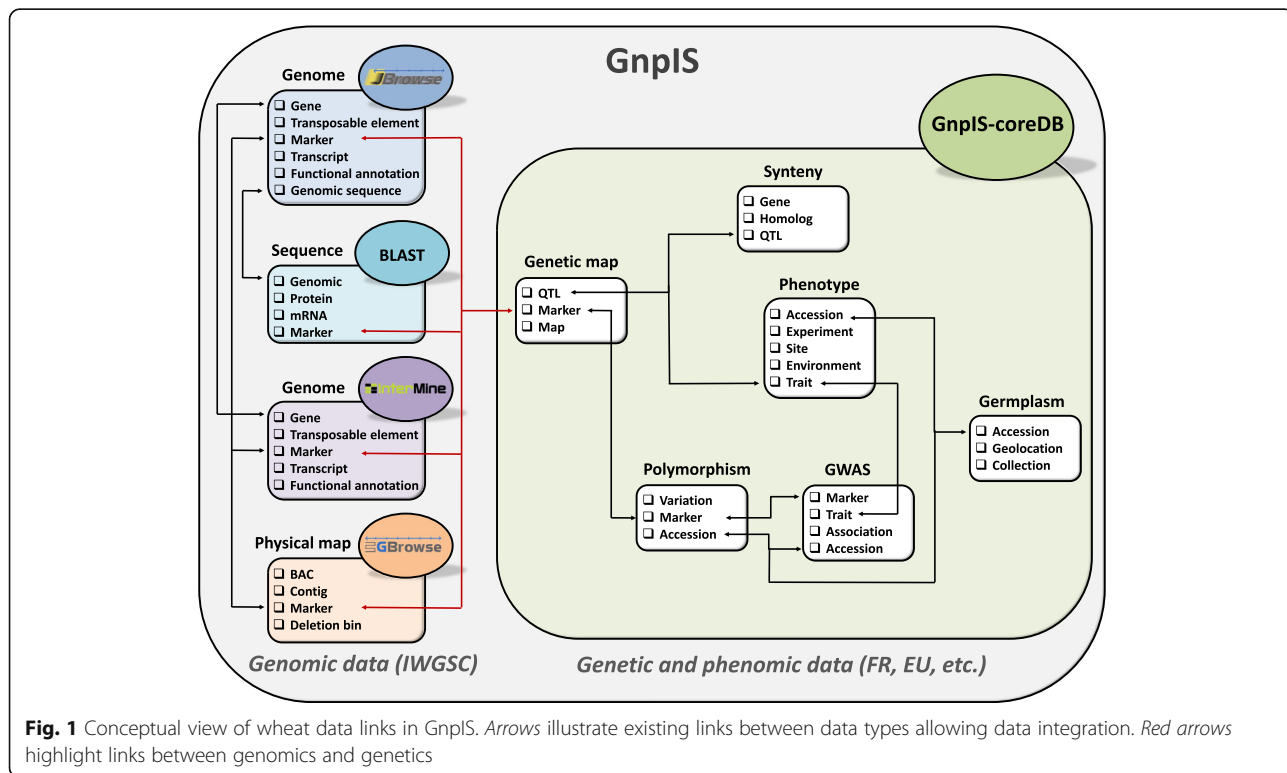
GnpIS

Genome
JBrowse
❑ Gene
❑ Transposable element
❑ Marker
❑ Transcript
❑ Functional annotation
❑ Genomic sequence

Sequence
BLAST
❑ Genomic
❑ Protein
❑ mRNA
❑ Marker

Genome
InterMine
❑ Gene
❑ Transposable element
❑ Marker
❑ Transcript
❑ Functional annotation

Physical map
GBrowse
❑ BAC
❑ Contig
❑ Marker
❑ Deletion bin

Genomic data (IWGSC)

GnpIS-coreDB

Synteny
❑ Gene
❑ Homolog
❑ QTL

Genetic map
❑ QTL
❑ Marker
❑ Map

Phenotype
❑ Accession
❑ Experiment
❑ Site
❑ Environment
❑ Trait

Germplasm
❑ Accession
❑ Geolocation
❑ Collection

Polymorphism
❑ Variation
❑ Marker
❑ Accession

GWAS
❑ Marker
❑ Trait
❑ Association
❑ Accession

Genetic and phenomic data (FR, EU, etc.)

Fig. 1 Conceptual view of wheat data links in GnpIS. Arrows illustrate existing links between data types allowing data integration. Red arrows highlight links between genomics and genetics